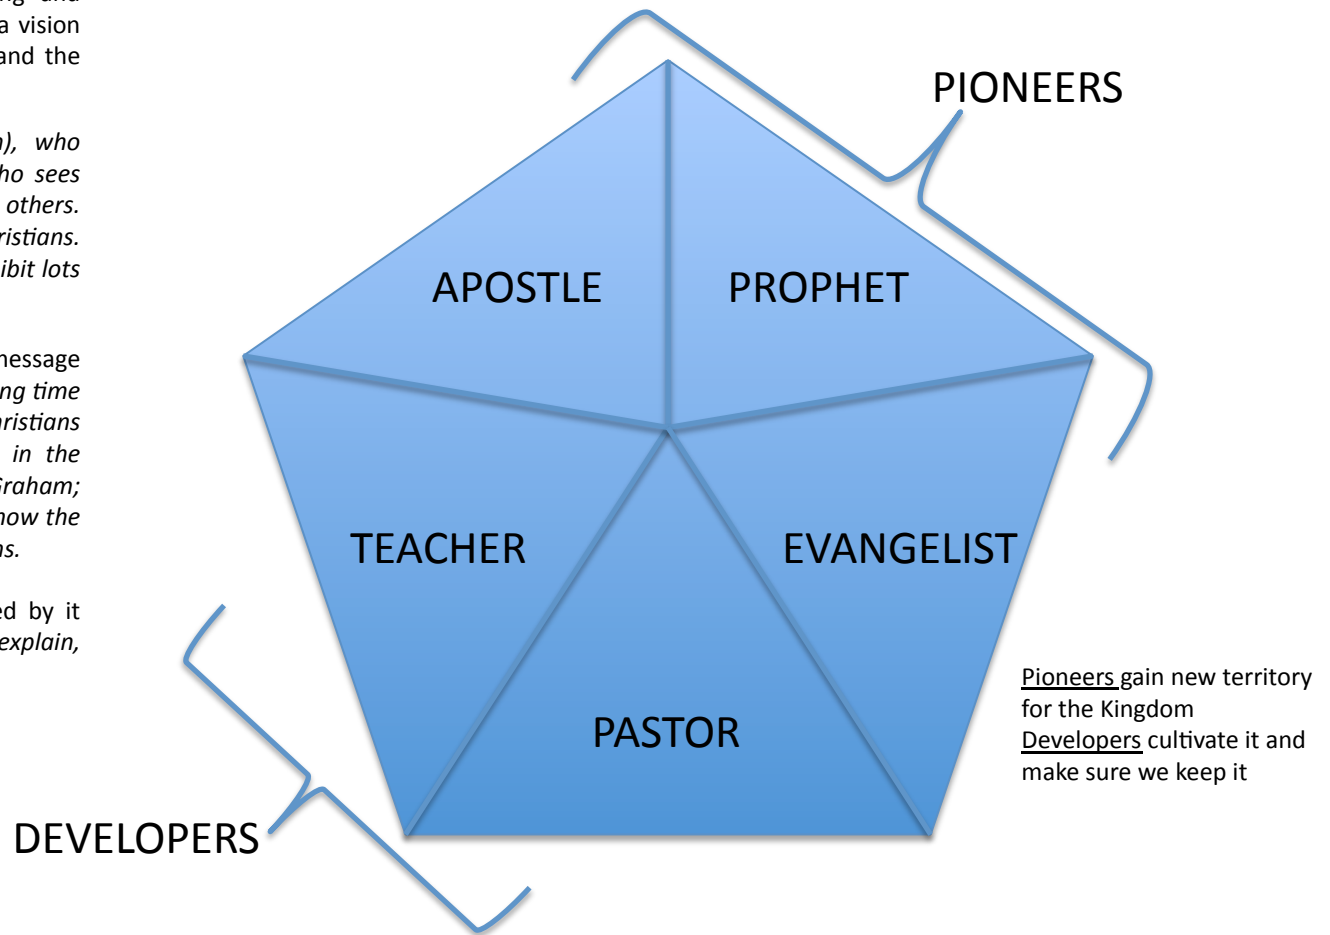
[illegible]ng and a vision and the

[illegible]), who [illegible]ho sees others. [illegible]ristians. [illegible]ibit lots

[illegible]message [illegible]ng time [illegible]ristians in the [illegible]Graham; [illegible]now the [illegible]ns.

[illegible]ed by it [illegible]explain,

PIONEERS

APOSTLE

PROPHET

TEACHER

EVANGELIST

PASTOR

DEVELOPERS

Pioneers gain new territory for the Kingdom
Developers cultivate it and make sure we keep it